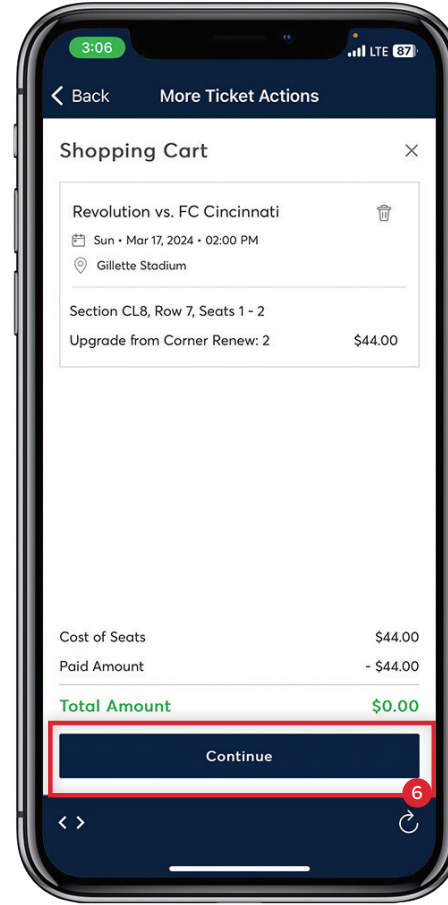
3:06
LTE 87

Back More Ticket Actions

Shopping Cart

Revolution vs. FC Cincinnati
Sun • Mar 17, 2024 • 02:00 PM
Gillette Stadium

Section CL8, Row 7, Seats 1 - 2
Upgrade from Corner Renew: 2 $44.00

Cost of Seats $44.00
Paid Amount - $44.00
Total Amount $0.00

Continue

6